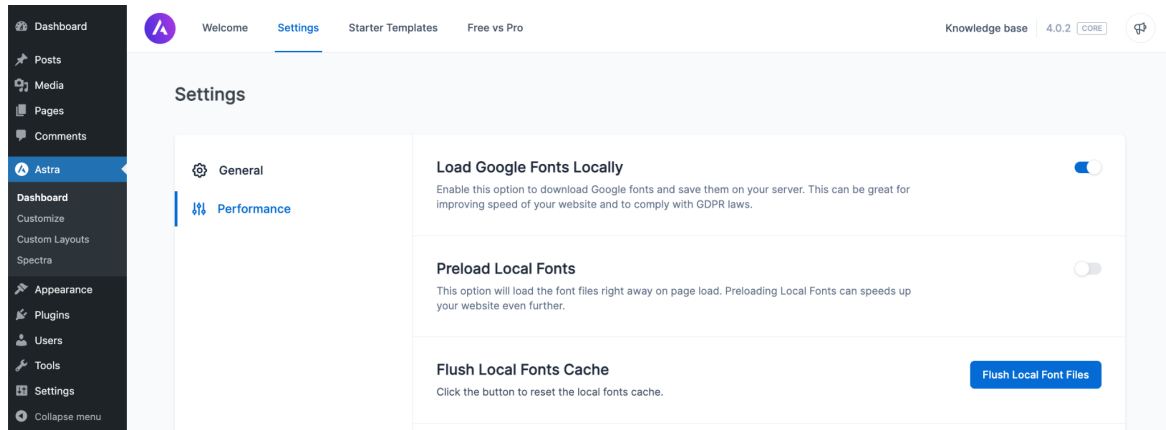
Dashboard
Posts
Media
Pages
Comments
Astra
Dashboard
Customize
Custom Layouts
Spectra
Appearance
Plugins
Users
Tools
Settings
Collapse menu

Welcome
Settings
Starter Templates
Free vs Pro
Knowledge base
4.0.2
CORE

Settings

General
Performance

Load Google Fonts Locally
Enable this option to download Google fonts and save them on your server. This can be great for improving speed of your website and to comply with GDPR laws.

Preload Local Fonts
This option will load the font files right away on page load. Preloading Local Fonts can speeds up your website even further.

Flush Local Fonts Cache
Click the button to reset the local fonts cache.
Flush Local Font Files